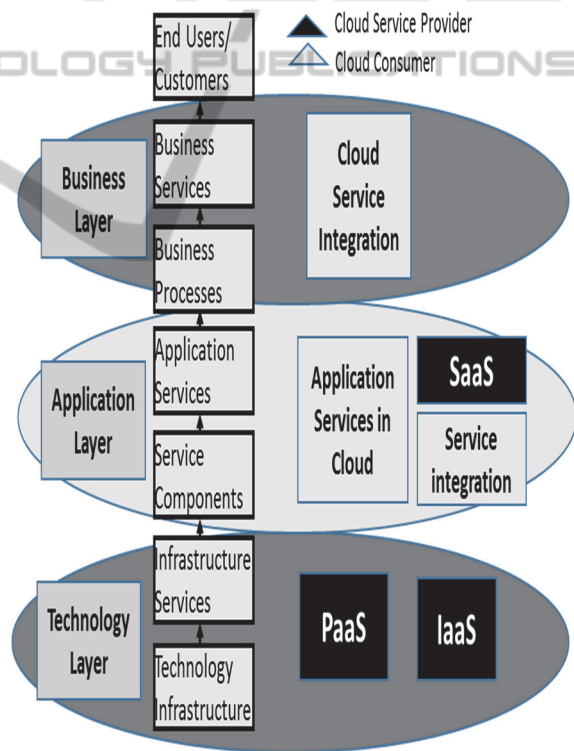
OLOGY PUBLICATIONS

End Users/ Customers

Cloud Service Provider

Cloud Consumer

Business Layer

Business Services

Cloud Service Integration

Business Processes

Application Layer

Application Services

Application Services in Cloud

SaaS

Service Components

Service integration

Technology Layer

Infrastructure Services

PaaS

IaaS

Technology Infrastructure